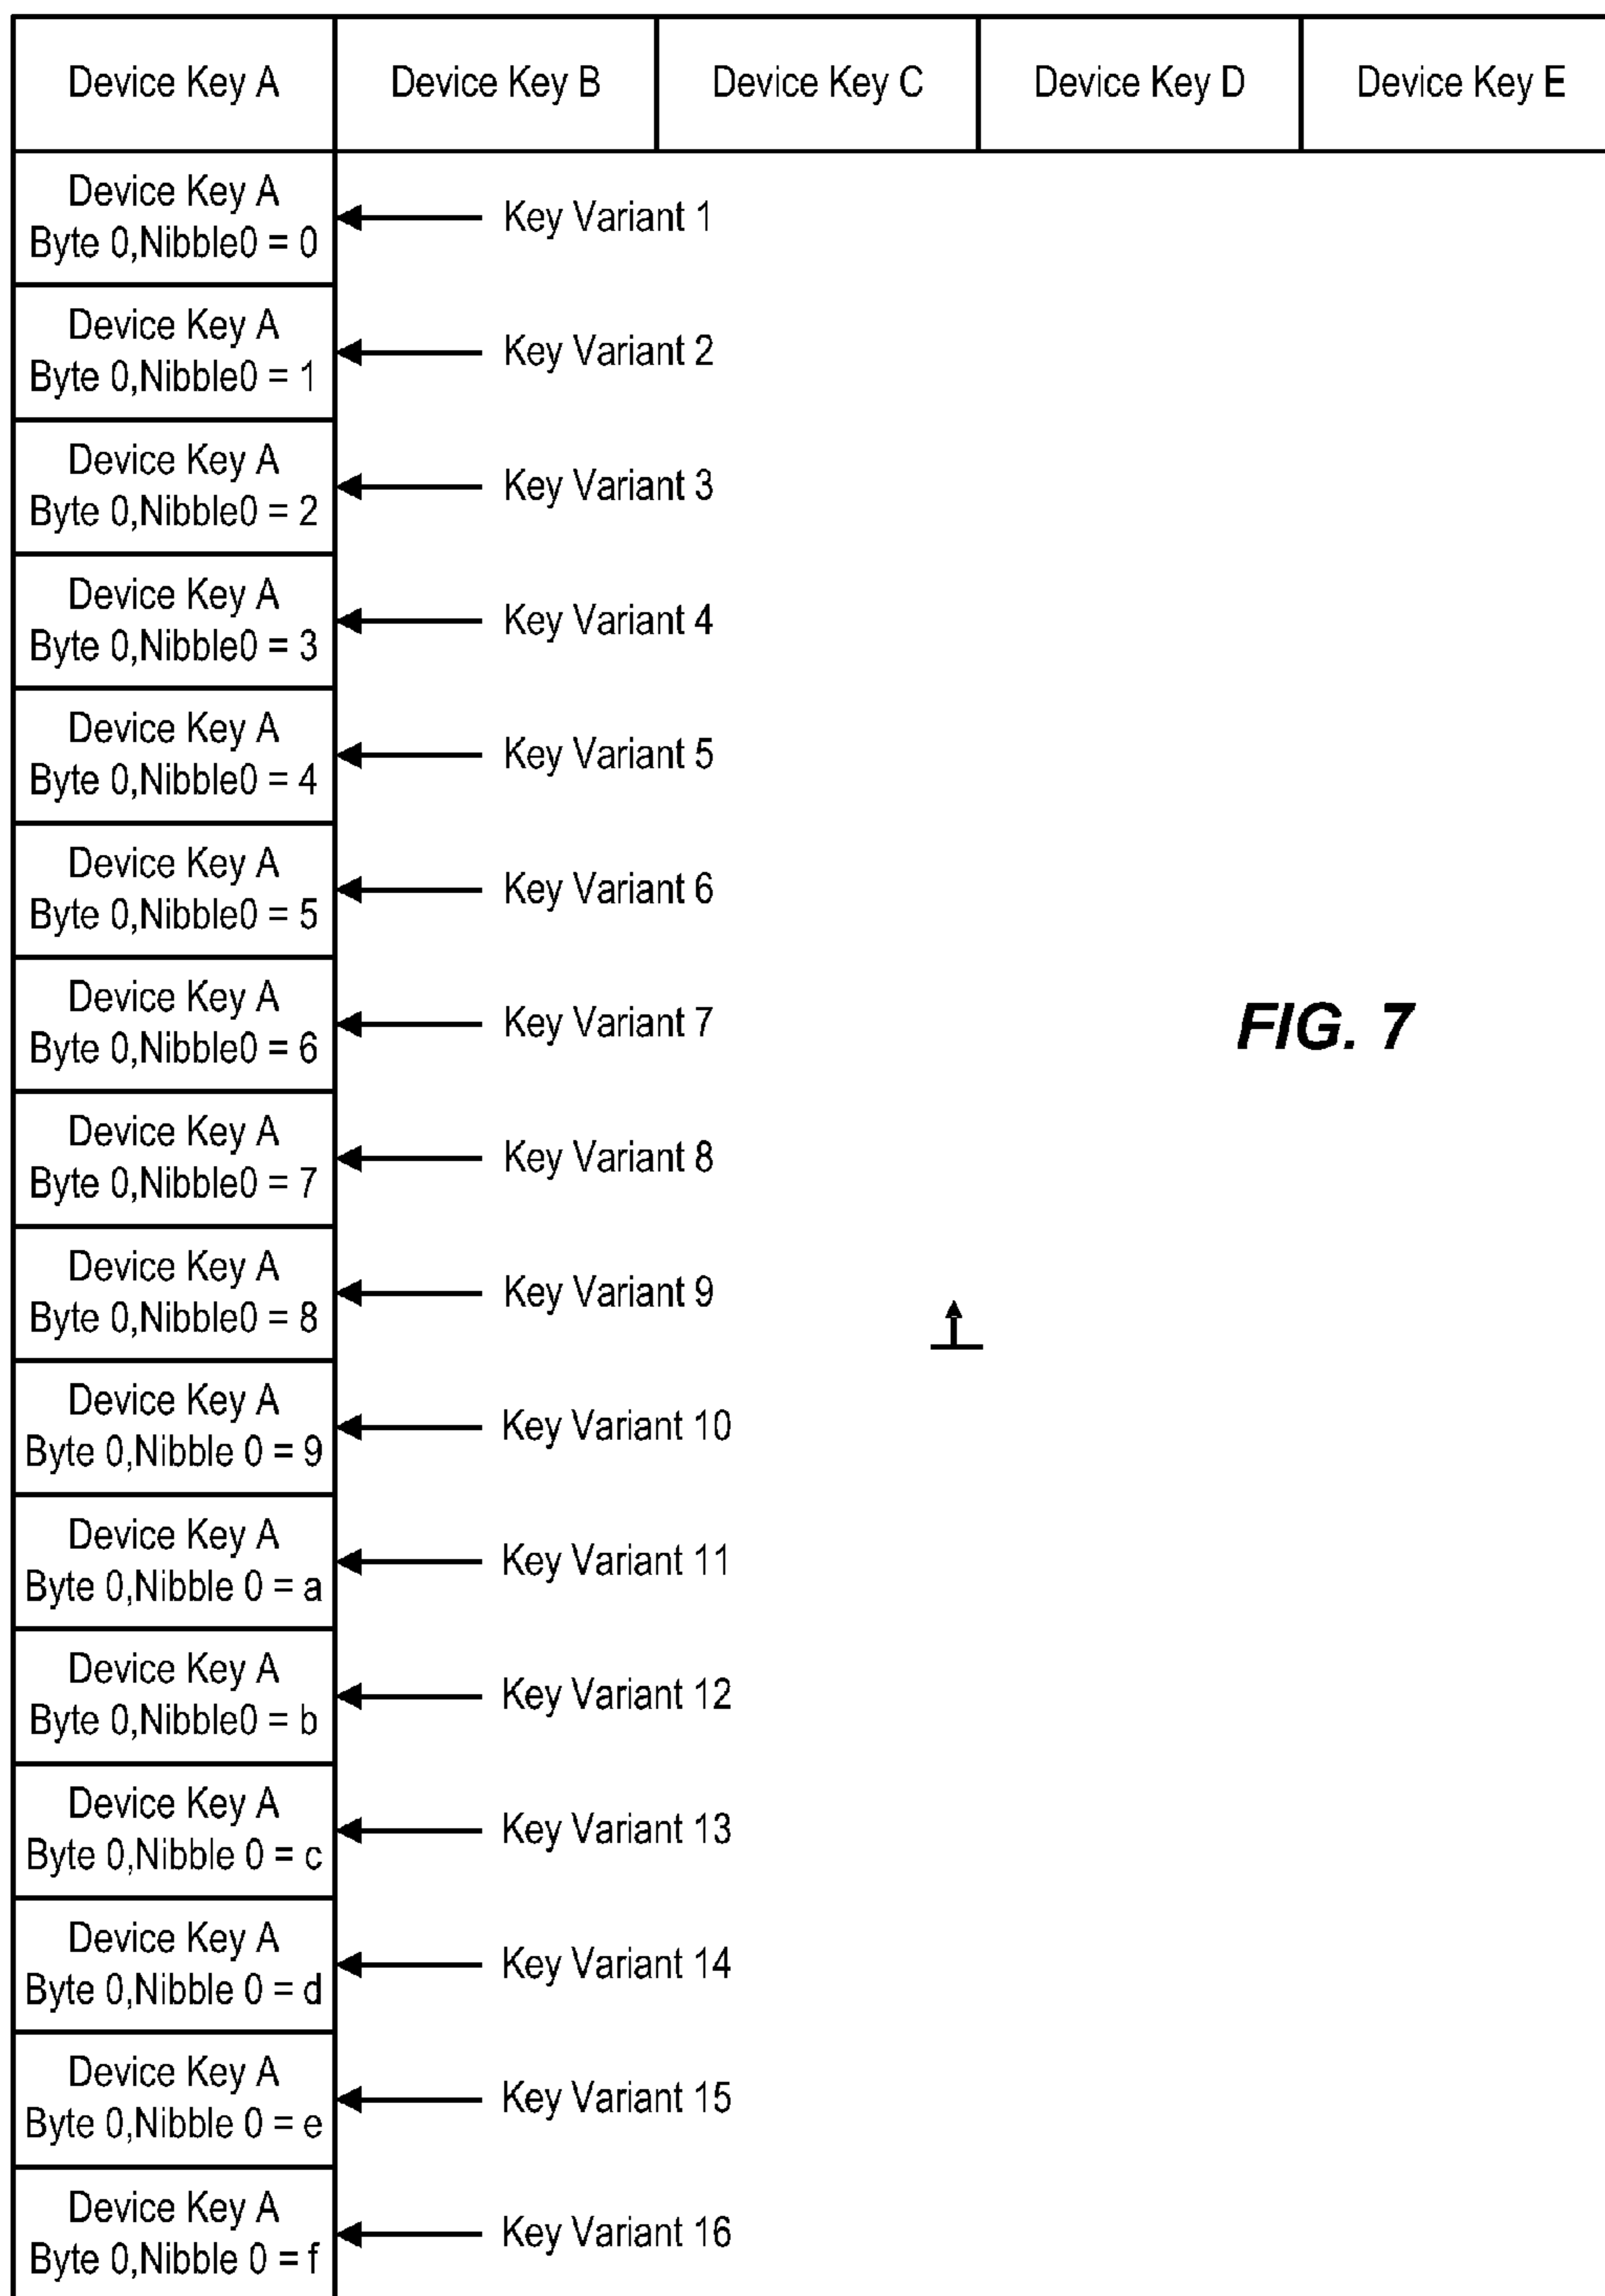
| Device Key A | Device Key B | Device Key C | Device Key D | Device Key E |
|---|---|---|---|---|

Device Key A Byte 0,Nibble0 = 0 — Key Variant 1

Device Key A Byte 0,Nibble0 = 1 — Key Variant 2

Device Key A Byte 0,Nibble0 = 2 — Key Variant 3

Device Key A Byte 0,Nibble0 = 3 — Key Variant 4

Device Key A Byte 0,Nibble0 = 4 — Key Variant 5

Device Key A Byte 0,Nibble0 = 5 — Key Variant 6

Device Key A Byte 0,Nibble0 = 6 — Key Variant 7

Device Key A Byte 0,Nibble0 = 7 — Key Variant 8

Device Key A Byte 0,Nibble0 = 8 — Key Variant 9

Device Key A Byte 0,Nibble 0 = 9 — Key Variant 10

Device Key A Byte 0,Nibble 0 = a — Key Variant 11

Device Key A Byte 0,Nibble0 = b — Key Variant 12

Device Key A Byte 0,Nibble 0 = c — Key Variant 13

Device Key A Byte 0,Nibble 0 = d — Key Variant 14

Device Key A Byte 0,Nibble 0 = e — Key Variant 15

Device Key A Byte 0,Nibble 0 = f — Key Variant 16

FIG. 7